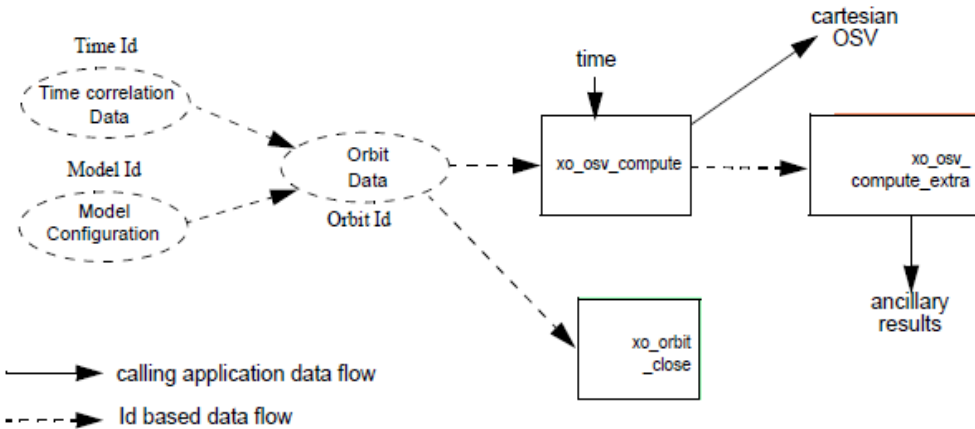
Time Id

Time correlation Data

Model Id

Model Configuration

Orbit Data

Orbit Id

time

xo_osv_compute

cartesian OSV

xo_osv_compute_extra

ancillary results

xo_orbit_close

calling application data flow

Id based data flow